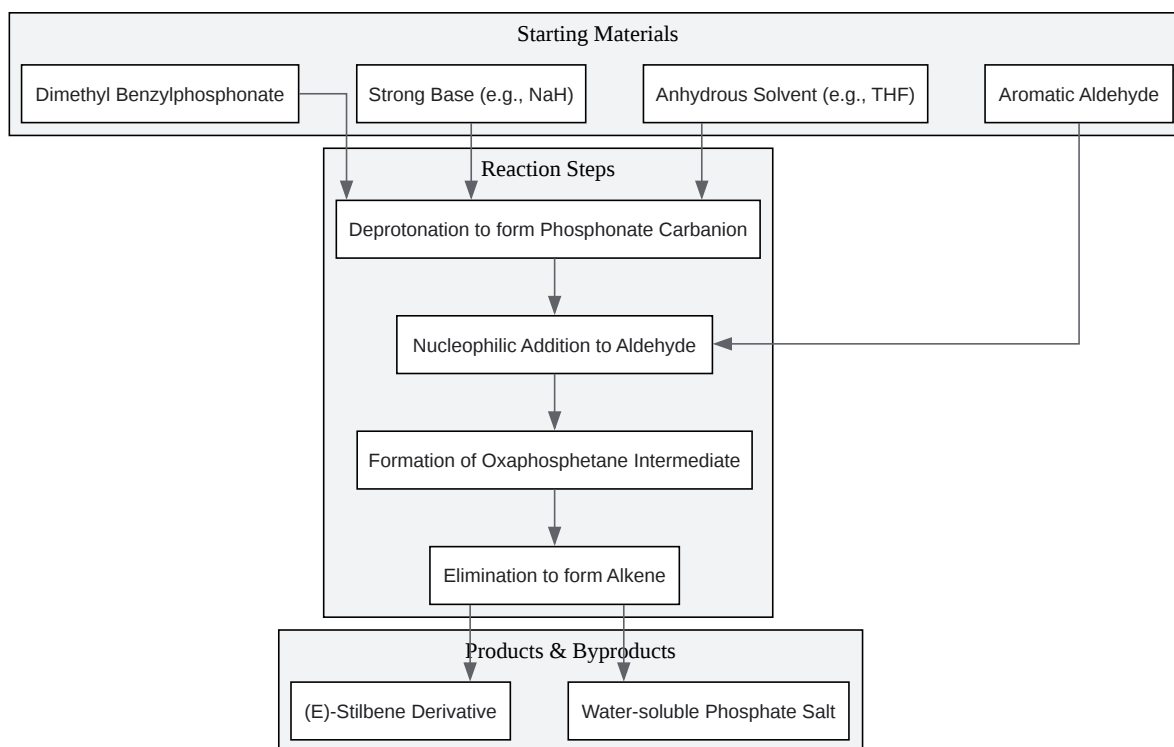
Starting Materials

Dimethyl Benzylphosphonate

Strong Base (e.g., NaH)

Anhydrous Solvent (e.g., THF)

Aromatic Aldehyde

Reaction Steps

Deprotonation to form Phosphonate Carbanion

Nucleophilic Addition to Aldehyde

Formation of Oxaphosphetane Intermediate

Elimination to form Alkene

Products & Byproducts

(E)-Stilbene Derivative

Water-soluble Phosphate Salt